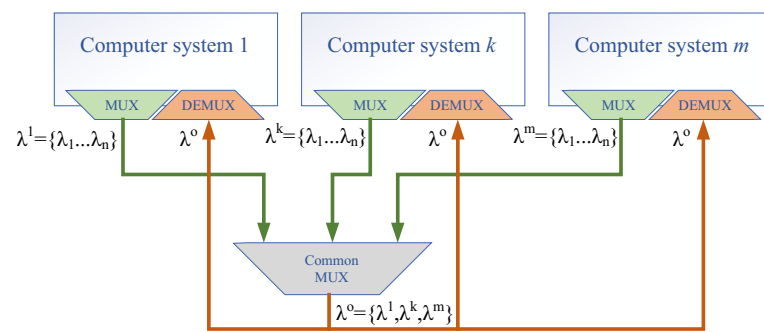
Computer system 1

MUX

DEMUX

$\lambda^1=\{\lambda_1...\lambda_n\}$

$\lambda^o$

Computer system $k$

MUX

DEMUX

$\lambda^k=\{\lambda_1...\lambda_n\}$

$\lambda^o$

Computer system $m$

MUX

DEMUX

$\lambda^m=\{\lambda_1...\lambda_n\}$

$\lambda^o$

Common MUX

$\lambda^o=\{\lambda^1,\lambda^k,\lambda^m\}$